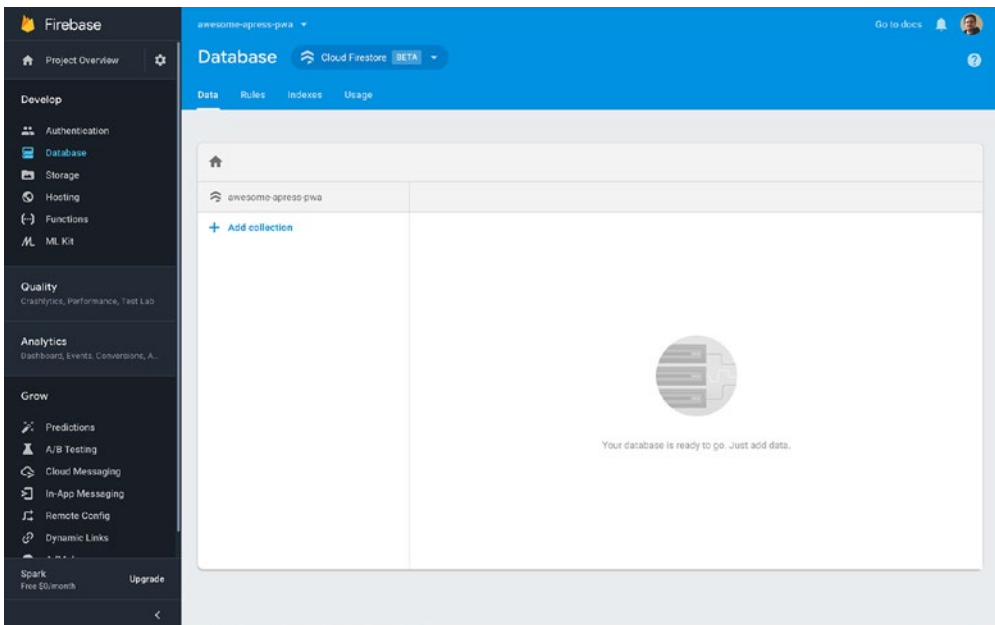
Firebase

Project Overview

Develop

Authentication
Database
Storage
Hosting
Functions
ML Kit

Quality
Crashlytics, Performance, Test Lab

Analytics
Dashboard, Events, Conversions, A...

Grow

Predictions
A/B Testing
Cloud Messaging
In-App Messaging
Remote Config
Dynamic Links

Spark
Free $0/month
Upgrade

awesome-apress-pwa

Go to docs

Database
Cloud Firestore BETA

Data Rules Indexes Usage

awesome-apress-pwa

+ Add collection

Your database is ready to go. Just add data.